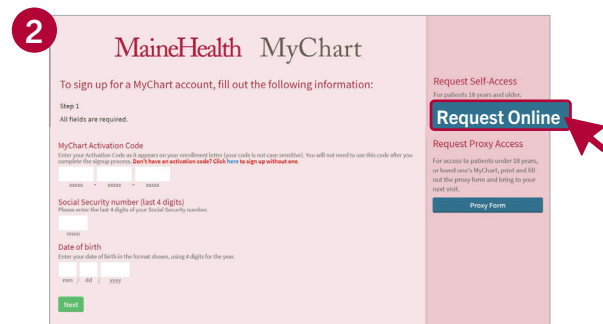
2

MaineHealth MyChart

To sign up for a MyChart account, fill out the following information:

Step 1

All fields are required.

MyChart Activation Code

Enter your Activation Code as it appears on your enrollment letter (your code is not case sensitive). You will not need to use this code after you complete the signup process. Don't have an activation code? Click here to sign up without one.

xxxxx - xxxxx - xxxxx

Social Security number (last 4 digits)

Please enter the last 4 digits of your Social Security number.

nnnn

Date of birth

Enter your date of birth in the format shown, using 4 digits for the year.

mm / dd / yyyy

Next

Request Self-Access

For patients 18 years and older.

Request Online

Request Proxy Access

For access to patients under 18 years, or loved one's MyChart, print and fill out the proxy form and bring to your next visit.

Proxy Form